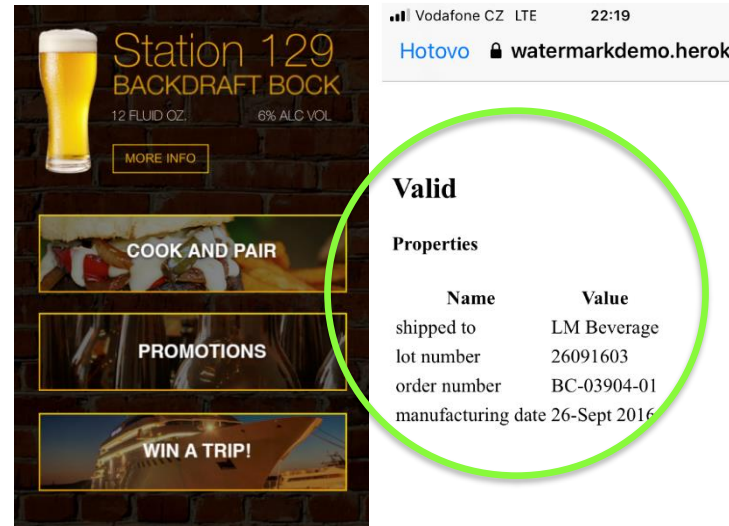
Station 129
BACKDRAFT BOCK
12 FLUID OZ. 6% ALC VOL
MORE INFO

COOK AND PAIR

PROMOTIONS

WIN A TRIP!

Vodafone CZ LTE 22:19
Hotovo watermarkdemo.herok

Valid

Properties

| Name | Value |
|---|---|
| shipped to | LM Beverage |
| lot number | 26091603 |
| order number | BC-03904-01 |
| manufacturing date | 26-Sept 2016 |